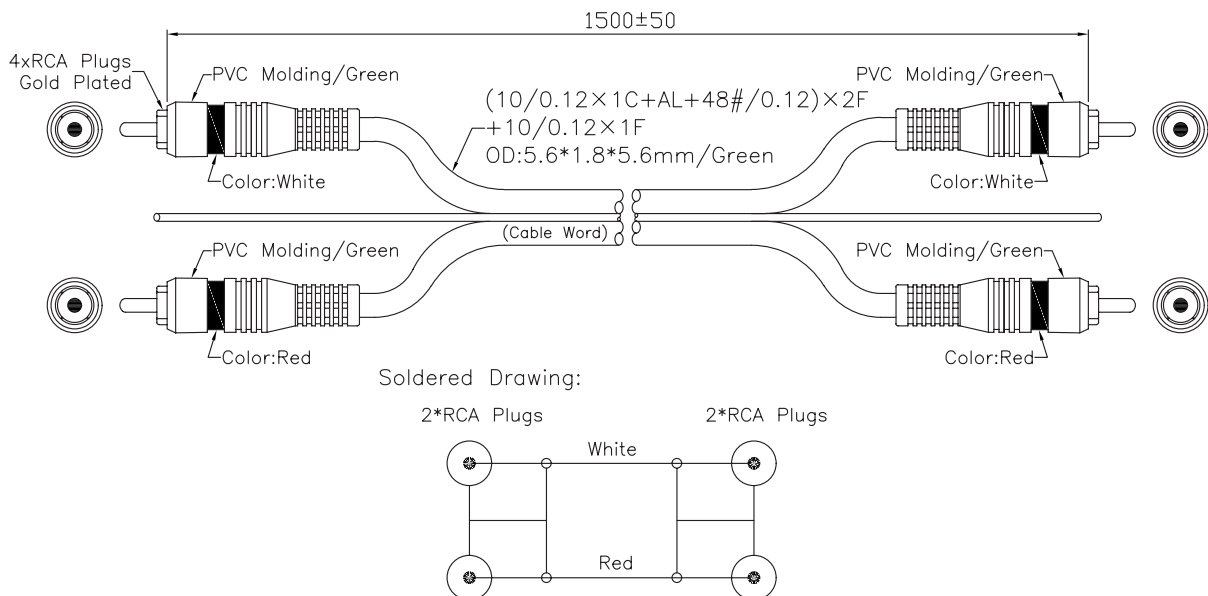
1500±50

4xRCA Plugs
Gold Plated

PVC Molding/Green

Color:White

$(10/0.12\times1C+AL+48\#/0.12)\times2F$
$+10/0.12\times1F$
OD:5.6*1.8*5.6mm/Green

PVC Molding/Green

Color:White

(Cable Word)

PVC Molding/Green

Color:Red

PVC Molding/Green

Color:Red

Soldered Drawing:

2*RCA Plugs

2*RCA Plugs

White

Red